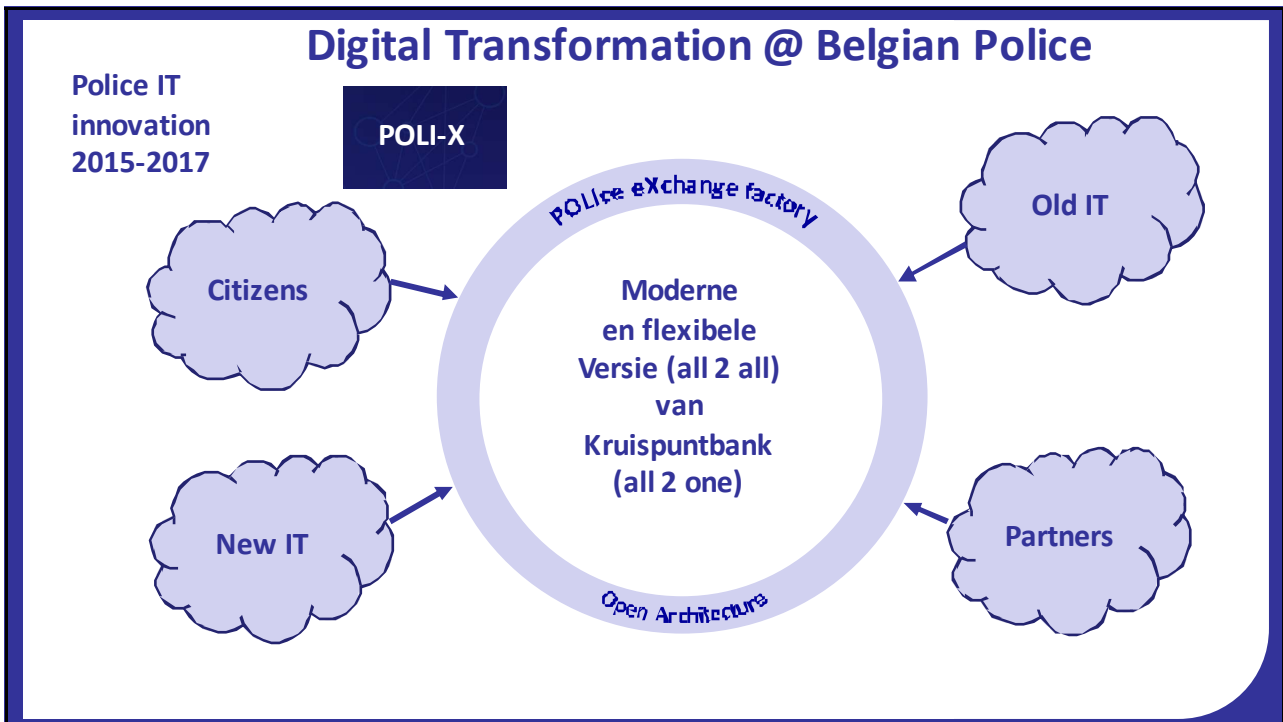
Digital Transformation @ Belgian Police

Police IT innovation 2015-2017

POLI-X

POLIce eXchange factory

Citizens

Old IT

Moderne en flexibele Versie (all 2 all) van Kruispuntbank (all 2 one)

New IT

Partners

Open Architectura